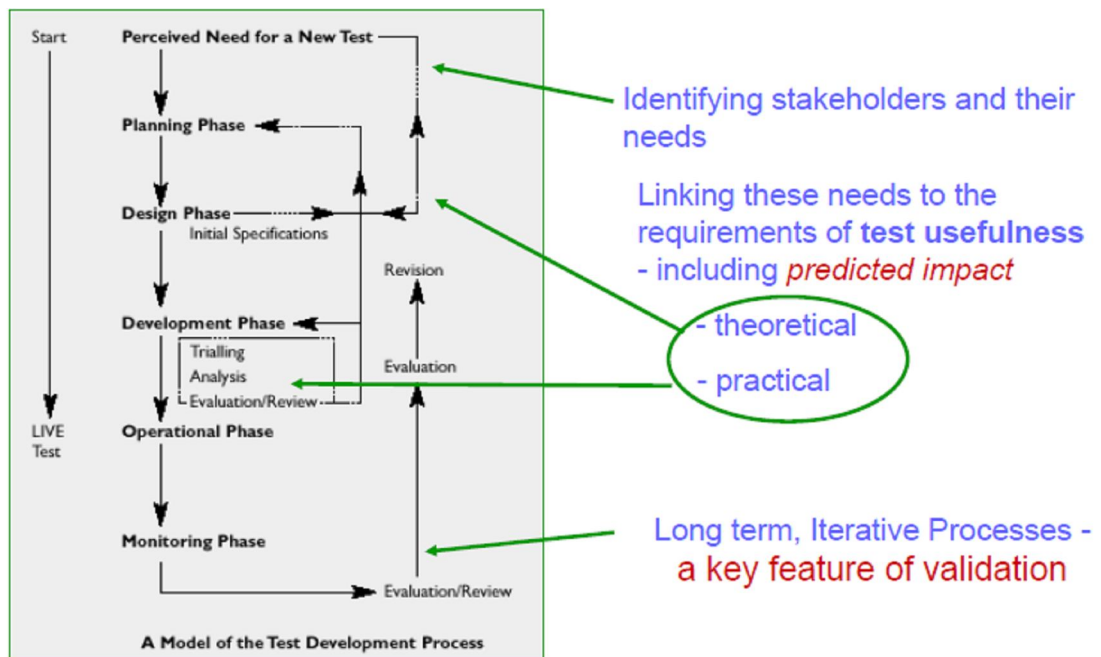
Start

Perceived Need for a New Test

Planning Phase

Design Phase

Initial Specifications

Revision

Development Phase

Trialling

Analysis

Evaluation/Review

Evaluation

LIVE Test

Operational Phase

Monitoring Phase

Evaluation/Review

A Model of the Test Development Process

Identifying stakeholders and their needs

Linking these needs to the requirements of **test usefulness** - including *predicted impact*

- theoretical

- practical

Long term, Iterative Processes - a key feature of validation